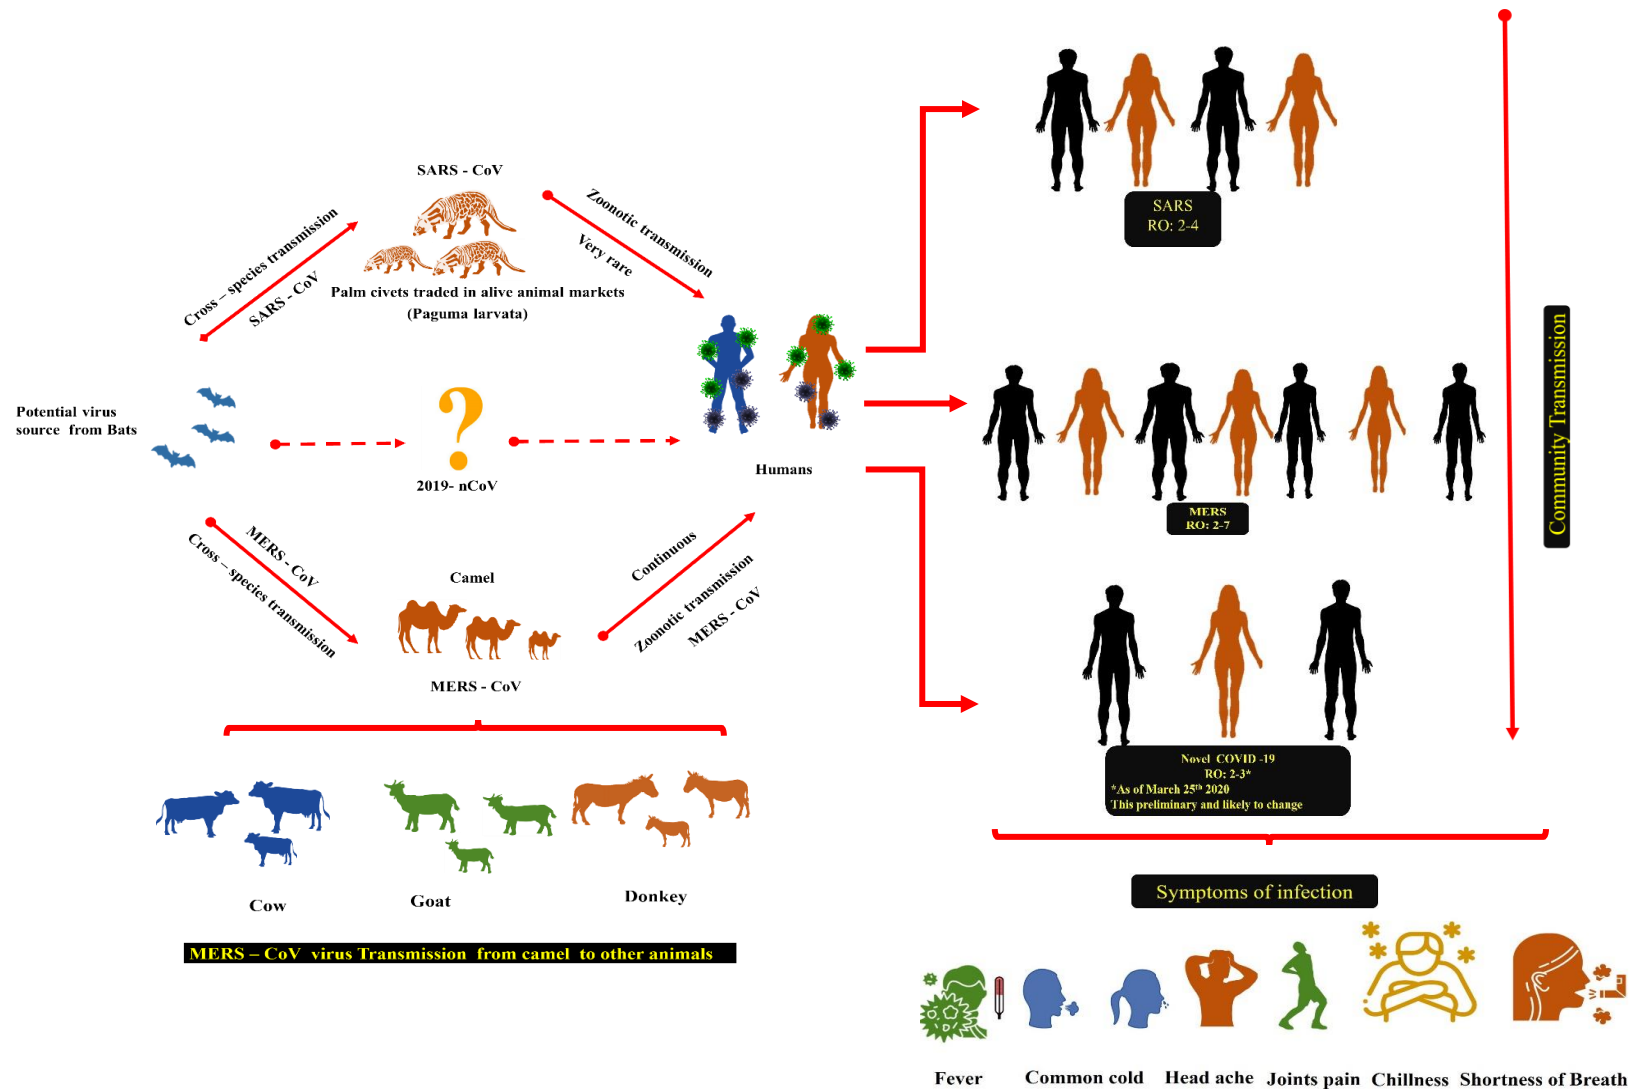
SARS - CoV

Cross – species transmission
SARS - CoV

Zoonotic transmission
Very rare

Palm civets traded in alive animal markets
(Paguma larvata)

SARS
RO: 2-4

Potential virus source from Bats

?

2019- nCoV

Humans

MERS
RO: 2-7

Community Transmission

MERS - CoV
Cross – species transmission

Camel

Continuous
Zoonotic transmission
MERS - CoV

MERS - CoV

Novel COVID -19
RO: 2-3*
*As of March 25$^{th}$ 2020
This preliminary and likely to change

Cow

Goat

Donkey

MERS – CoV virus Transmission from camel to other animals

Symptoms of infection

Fever Common cold Head ache Joints pain Chillness Shortness of Breath